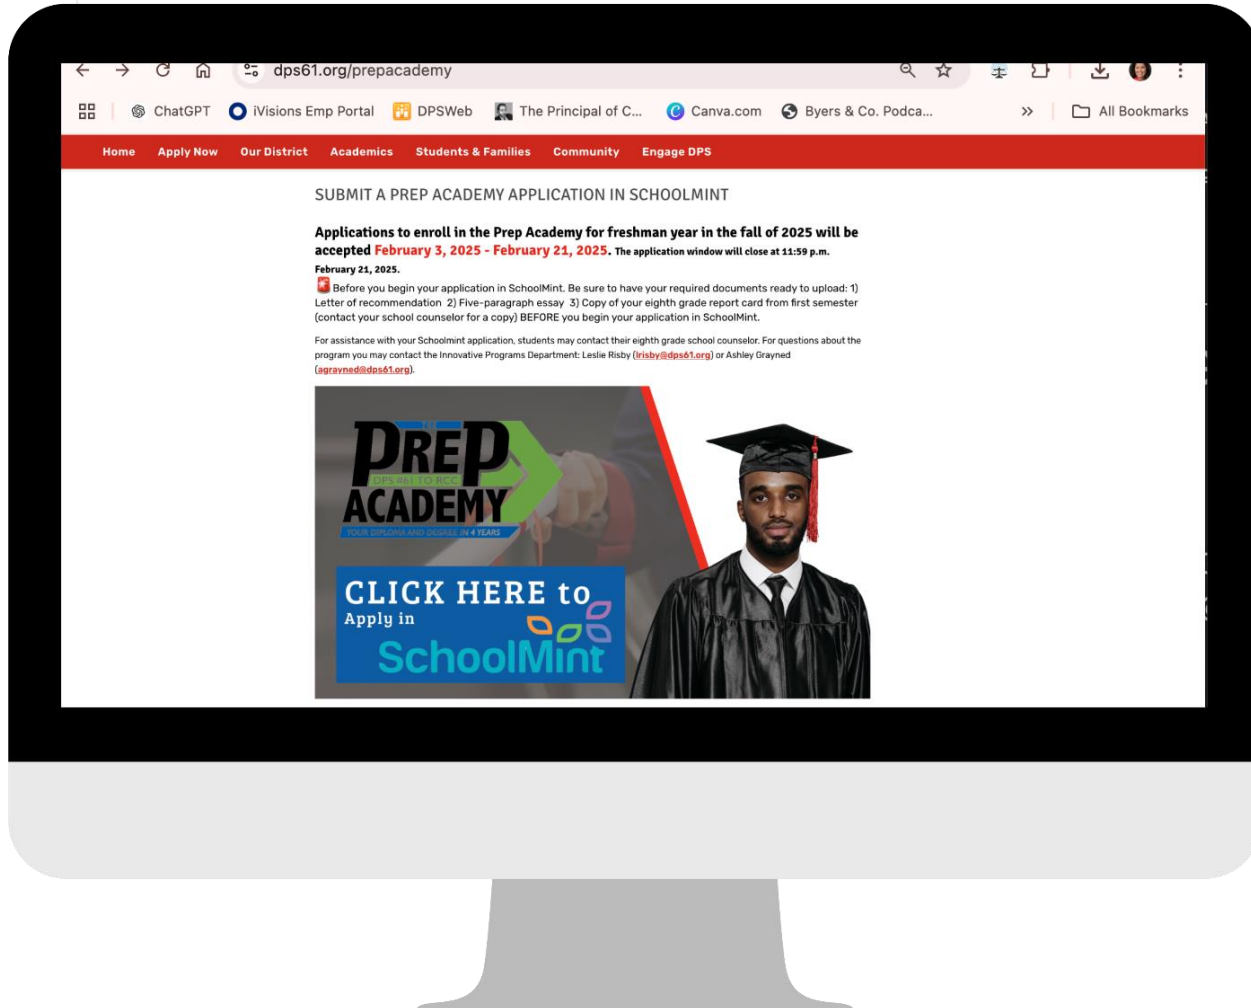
dps61.org/prepacademy

ChatGPT iVisions Emp Portal DPSWeb The Principal of C... Canva.com Byers & Co. Podca... » All Bookmarks

Home Apply Now Our District Academics Students & Families Community Engage DPS

SUBMIT A PREP ACADEMY APPLICATION IN SCHOOLMINT

Applications to enroll in the Prep Academy for freshman year in the fall of 2025 will be accepted February 3, 2025 - February 21, 2025. The application window will close at 11:59 p.m. February 21, 2025.

Before you begin your application in SchoolMint. Be sure to have your required documents ready to upload: 1) Letter of recommendation 2) Five-paragraph essay 3) Copy of your eighth grade report card from first semester (contact your school counselor for a copy) BEFORE you begin your application in SchoolMint.

For assistance with your Schoolmint application, students may contact their eighth grade school counselor. For questions about the program you may contact the Innovative Programs Department: Leslie Risby (lrisby@dps61.org) or Ashley Grayned (agrayned@dps61.org).

PREP ACADEMY
DPS #61 TO RCC
YOUR DIPLOMA AND DEGREE IN 4 YEARS

CLICK HERE to Apply in SchoolMint